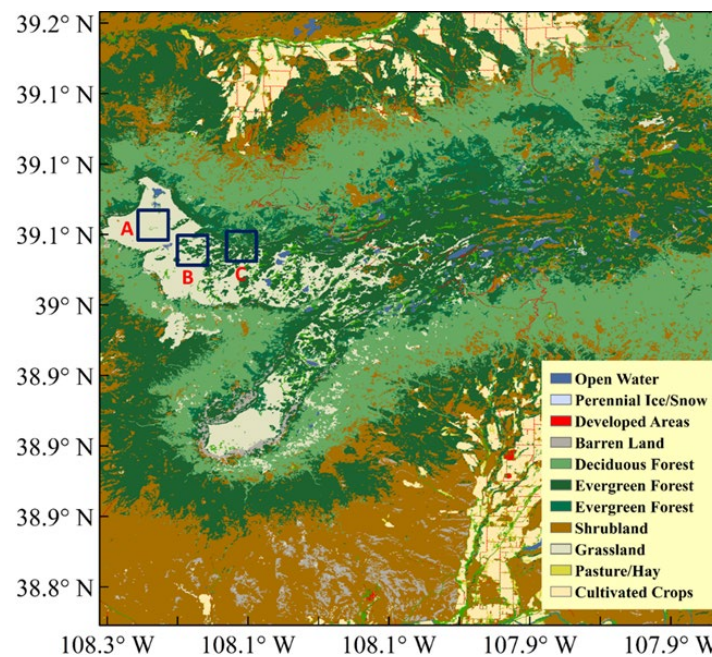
39.2° N
39.1° N
39.1° N
39.1° N
39° N
38.9° N
38.9° N
38.9° N
38.8° N

A
B
C

Open Water
Perennial Ice/Snow
Developed Areas
Barren Land
Deciduous Forest
Evergreen Forest
Evergreen Forest
Shrubland
Grassland
Pasture/Hay
Cultivated Crops

108.3° W
108.1° W
108.1° W
107.9° W
107.9° W